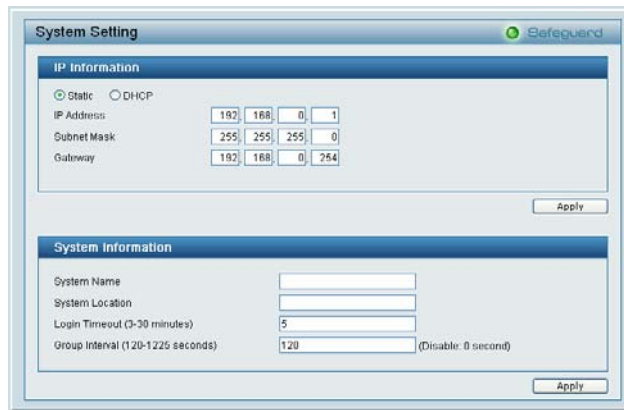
System Setting

Safeguard

IP Information

Static DHCP

IP Address 192 . 168 . 0 . 1

Subnet Mask 255 . 255 . 255 . 0

Gateway 192 . 168 . 0 . 254

Apply

System Information

System Name

System Location

Login Timeout (3-30 minutes) 5

Group Interval (120-1225 seconds) 120 (Disable: 0 second)

Apply